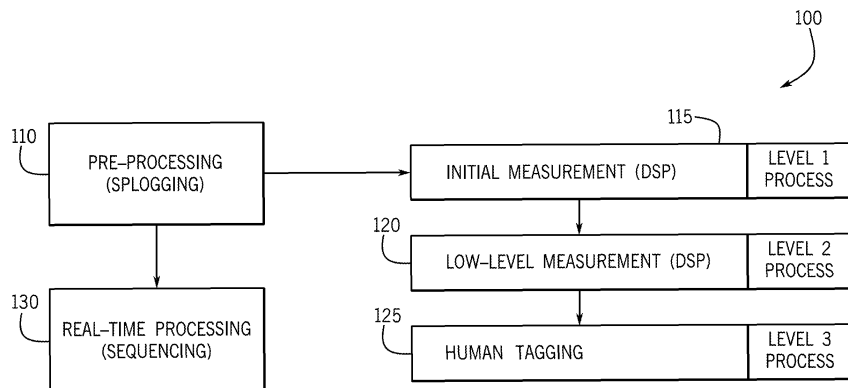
100

110
PRE–PROCESSING (SPLOGGING)

115
INITIAL MEASUREMENT (DSP)
LEVEL 1 PROCESS

120
LOW–LEVEL MEASUREMENT (DSP)
LEVEL 2 PROCESS

130
REAL–TIME PROCESSING (SEQUENCING)

125
HUMAN TAGGING
LEVEL 3 PROCESS